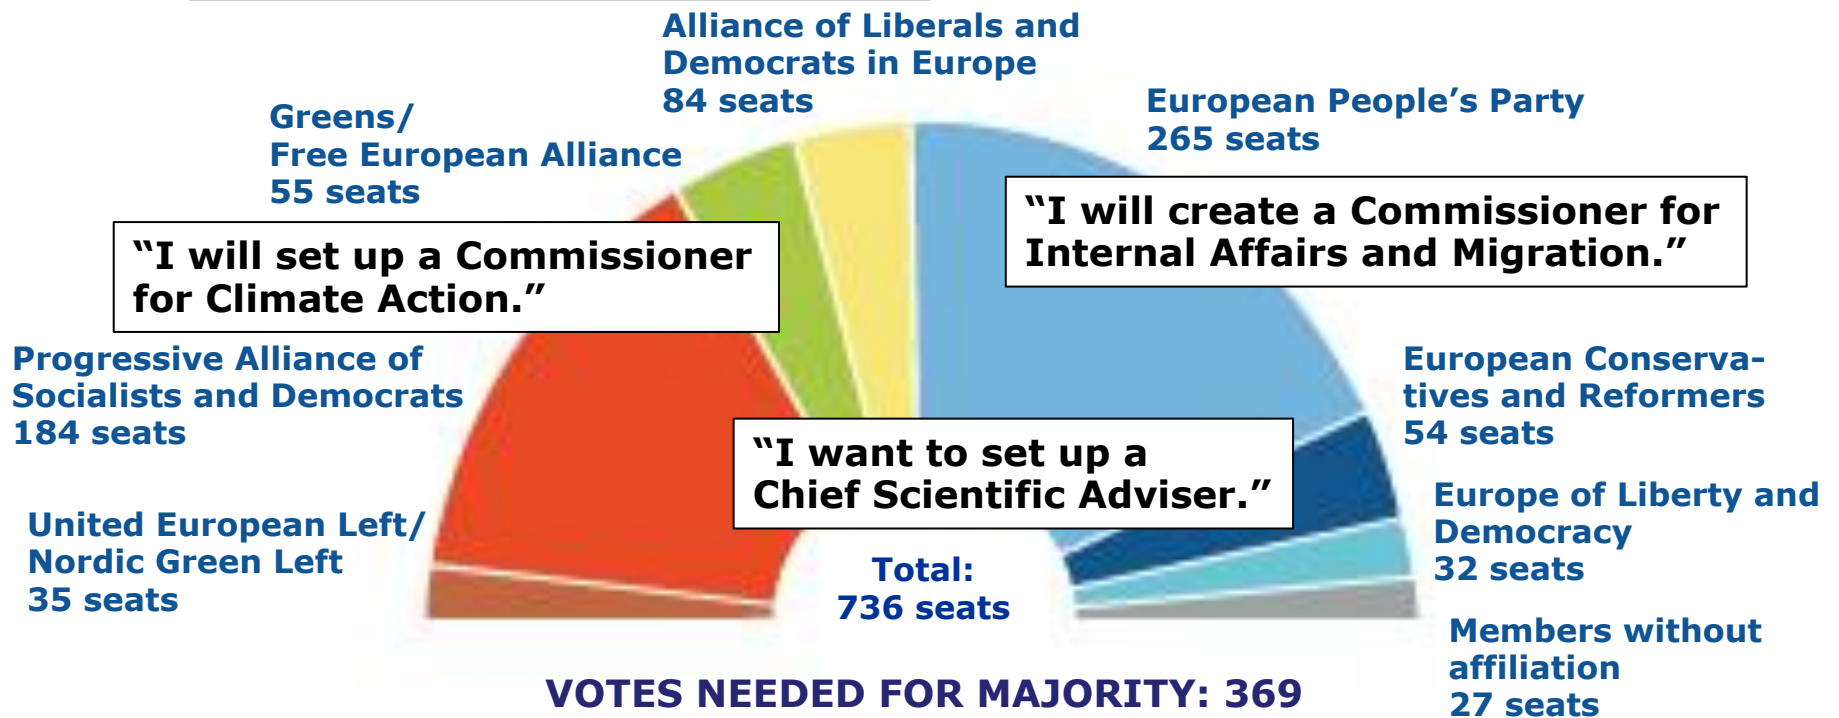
Alliance of Liberals and Democrats in Europe
84 seats

Greens/
Free European Alliance
55 seats

European People's Party
265 seats

"I will create a Commissioner for Internal Affairs and Migration."

"I will set up a Commissioner for Climate Action."

Progressive Alliance of Socialists and Democrats
184 seats

European Conservatives and Reformers
54 seats

"I want to set up a Chief Scientific Adviser."

United European Left/
Nordic Green Left
35 seats

Europe of Liberty and Democracy
32 seats

Total:
736 seats

Members without affiliation
27 seats

VOTES NEEDED FOR MAJORITY: 369